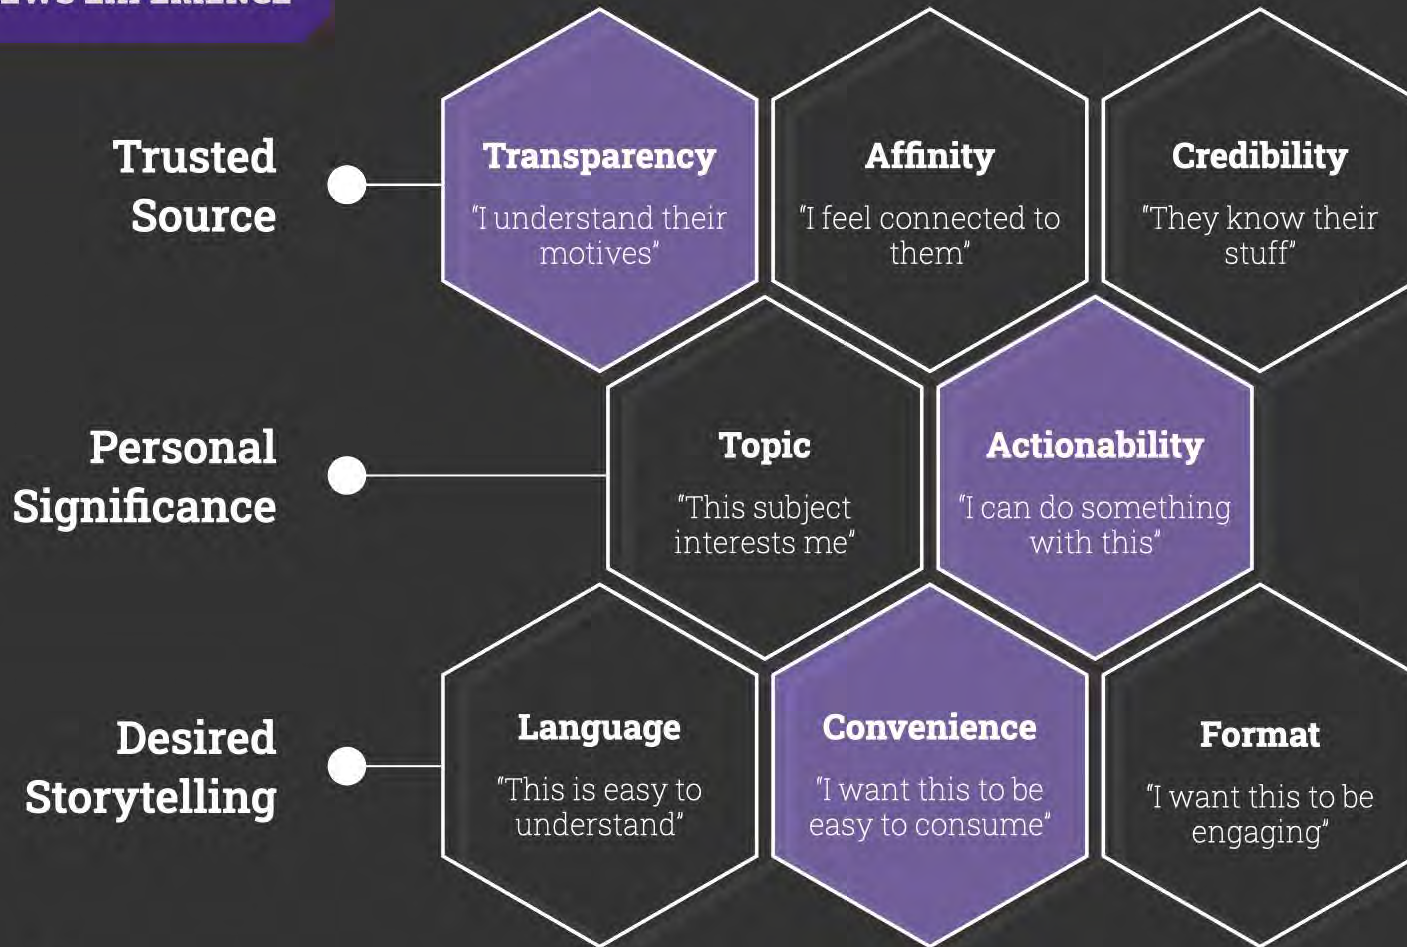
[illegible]

Trusted Source

Transparency
"I understand their motives"

Affinity
"I feel connected to them"

Credibility
"They know their stuff"

Personal Significance

Topic
"This subject interests me"

Actionability
"I can do something with this"

Desired Storytelling

Language
"This is easy to understand"

Convenience
"I want this to be easy to consume"

Format
"I want this to be engaging"